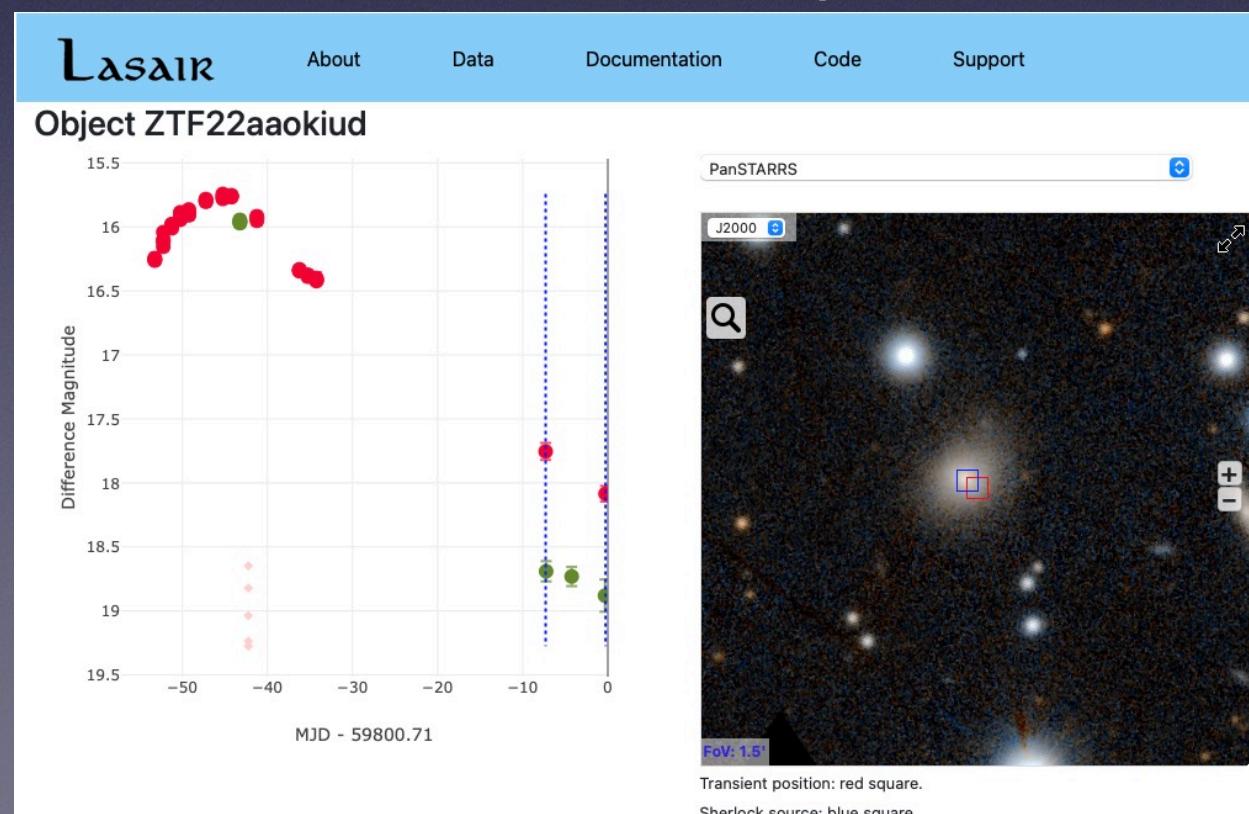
Lasair About Data Documentation Code Support

Object ZTF22aaokiud

15.5
16
16.5
17
17.5
18
18.5
19
19.5

Difference Magnitude

−50 −40 −30 −20 −10 0

MJD - 59800.71

PanSTARRS

J2000

FoV: 1.5'

Transient position: red square.

Sherlock source: blue square.